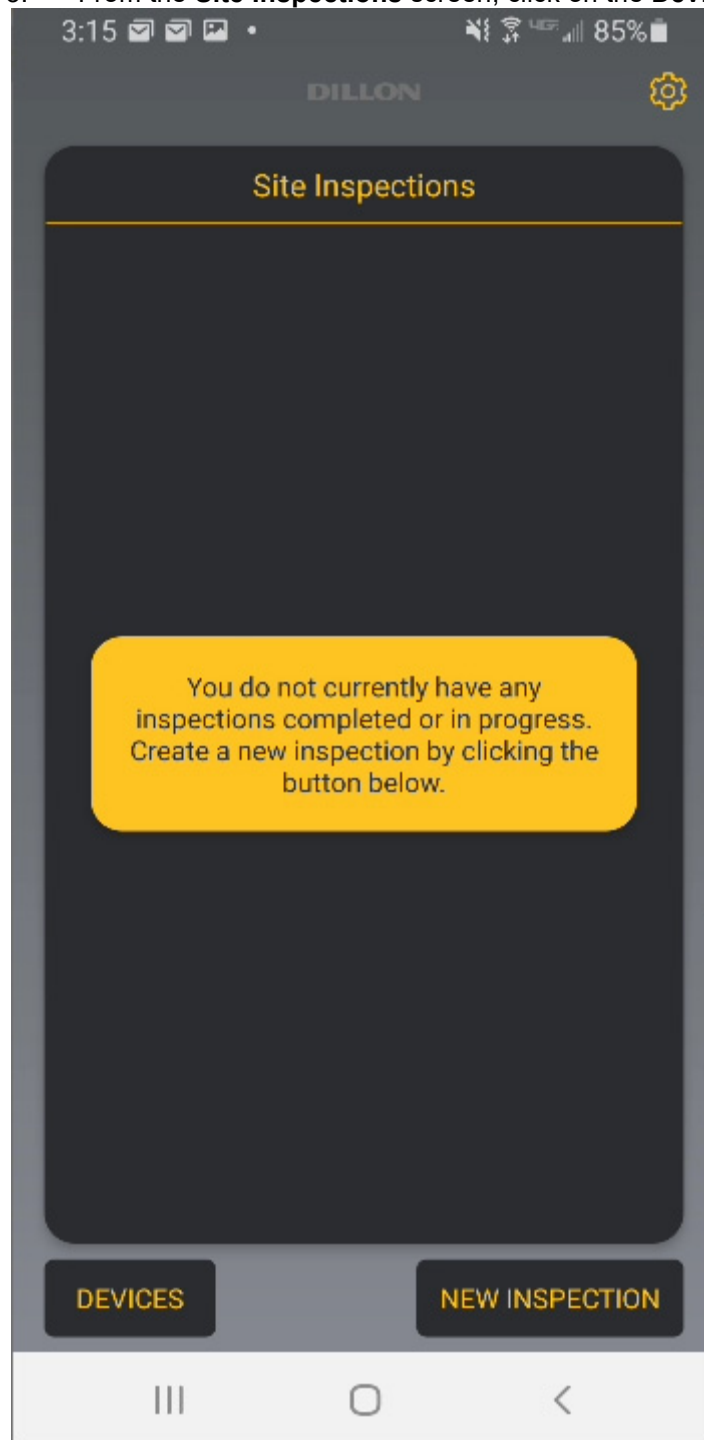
3. From the **Site Inspections** screen, click on the **Devi**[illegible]

3:15 85%

DILLON

Site Inspections

You do not currently have any inspections completed or in progress. Create a new inspection by clicking the button below.

DEVICES

NEW INSPECTION